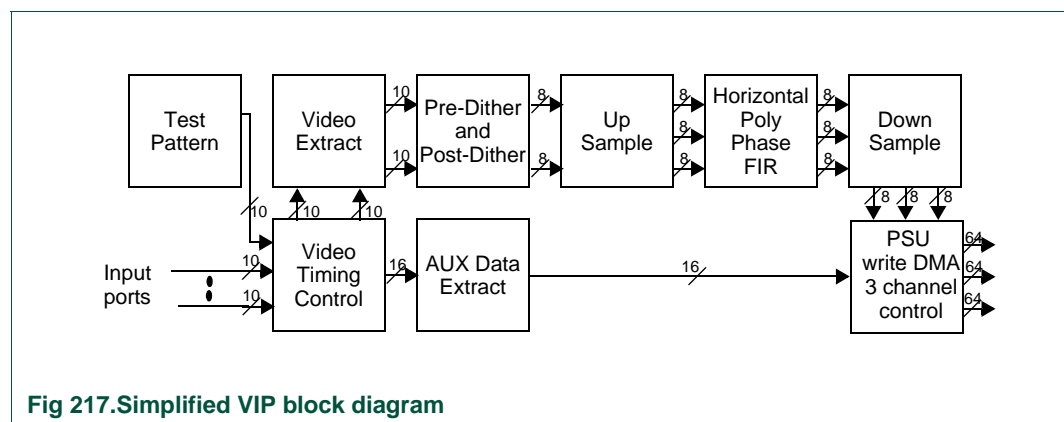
Test Pattern

Video Extract

10

10

Pre-Dither and Post-Dither

8

8

Up Sample

8

8

8

Horizontal Poly Phase FIR

8

8

8

Down Sample

10

10

10

Video Timing Control

16

AUX Data Extract

16

8

8

8

PSU write DMA 3 channel control

64

64

64

Input ports

10

10

Fig 217.Simplified VIP block diagram